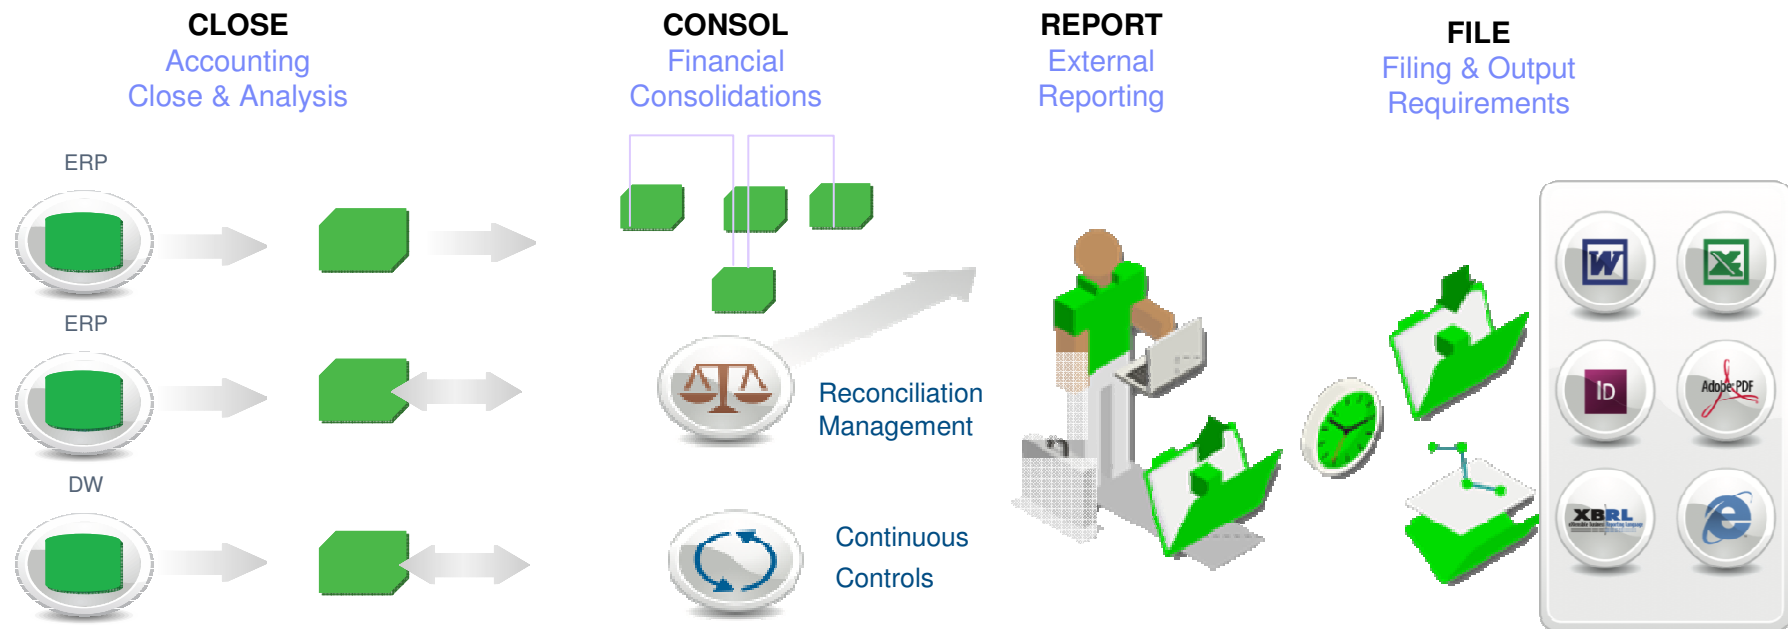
CLOSE
Accounting
Close & Analysis

CONSOL
Financial
Consolidations

REPORT
External
Reporting

FILE
Filing & Output
Requirements

ERP

ERP

DW

Reconciliation
Management

Continuous
Controls

W

ID

Adobe PDF

XBRL

e